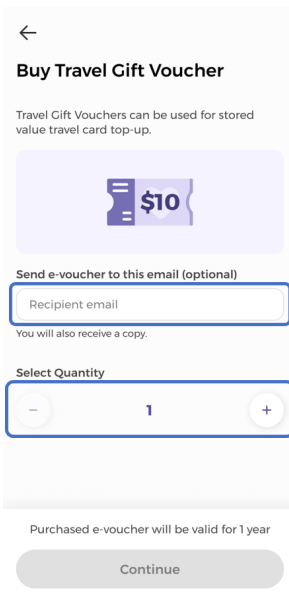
←

Buy Travel Gift Voucher

Travel Gift Vouchers can be used for stored value travel card top-up.

$10

Send e-voucher to this email (optional)

Recipient email

You will also receive a copy.

Select Quantity

−

1

+

Purchased e-voucher will be valid for 1 year

Continue